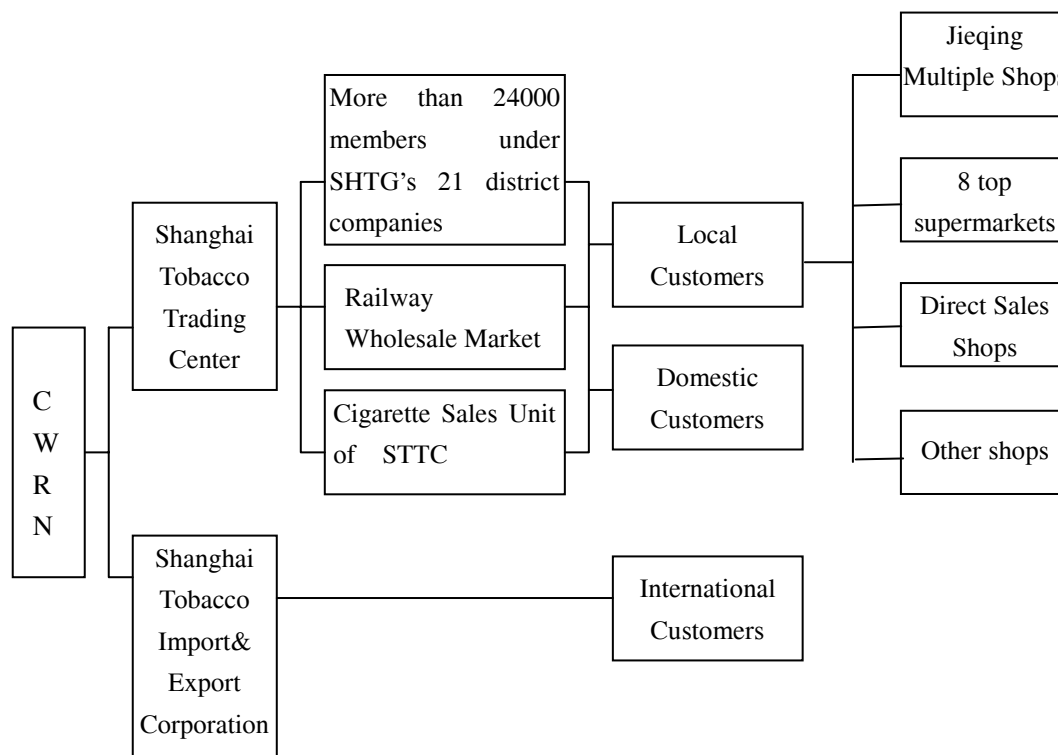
C W R N

Shanghai Tobacco Trading Center

More than 24000 members under SHTG's 21 district companies

Railway Wholesale Market

Cigarette Sales Unit of STTC

Local Customers

Domestic Customers

Jieqing Multiple Shop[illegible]

8 top supermarkets

Direct Sales Shops

Other shops

Shanghai Tobacco Import& Export Corporation

International Customers